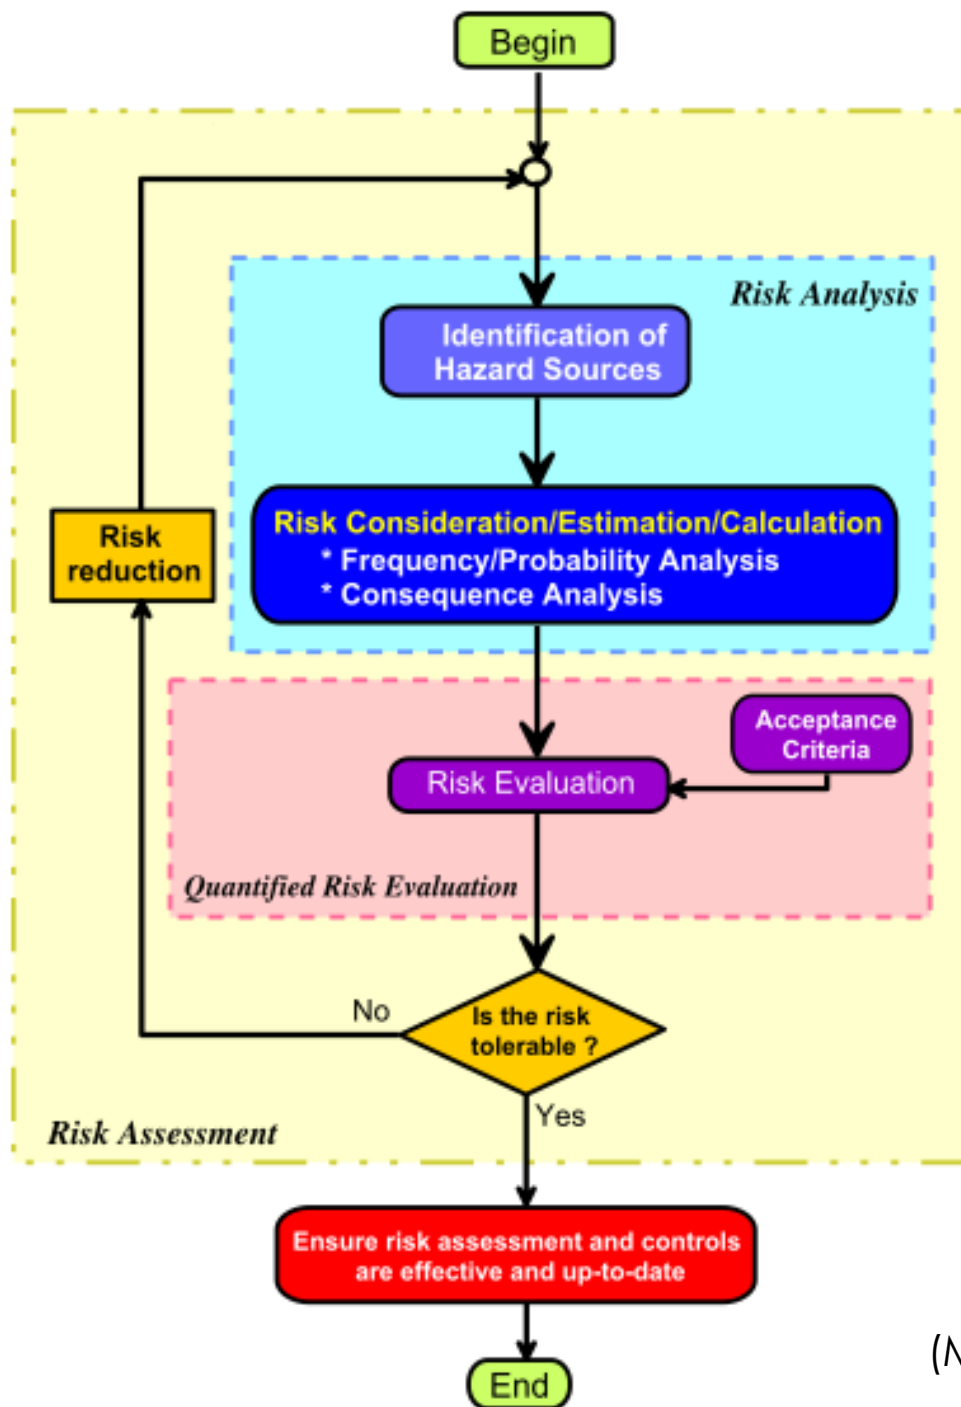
Begin

Risk Analysis

Identification of Hazard Sources

Risk Consideration/Estimation/Calculation
* Frequency/Probability Analysis
* Consequence Analysis

Risk reduction

Acceptance Criteria

Risk Evaluation

Quantified Risk Evaluation

No

Is the risk tolerable ?

Yes

Risk Assessment

Ensure risk assessment and controls are effective and up-to-date

End

(N